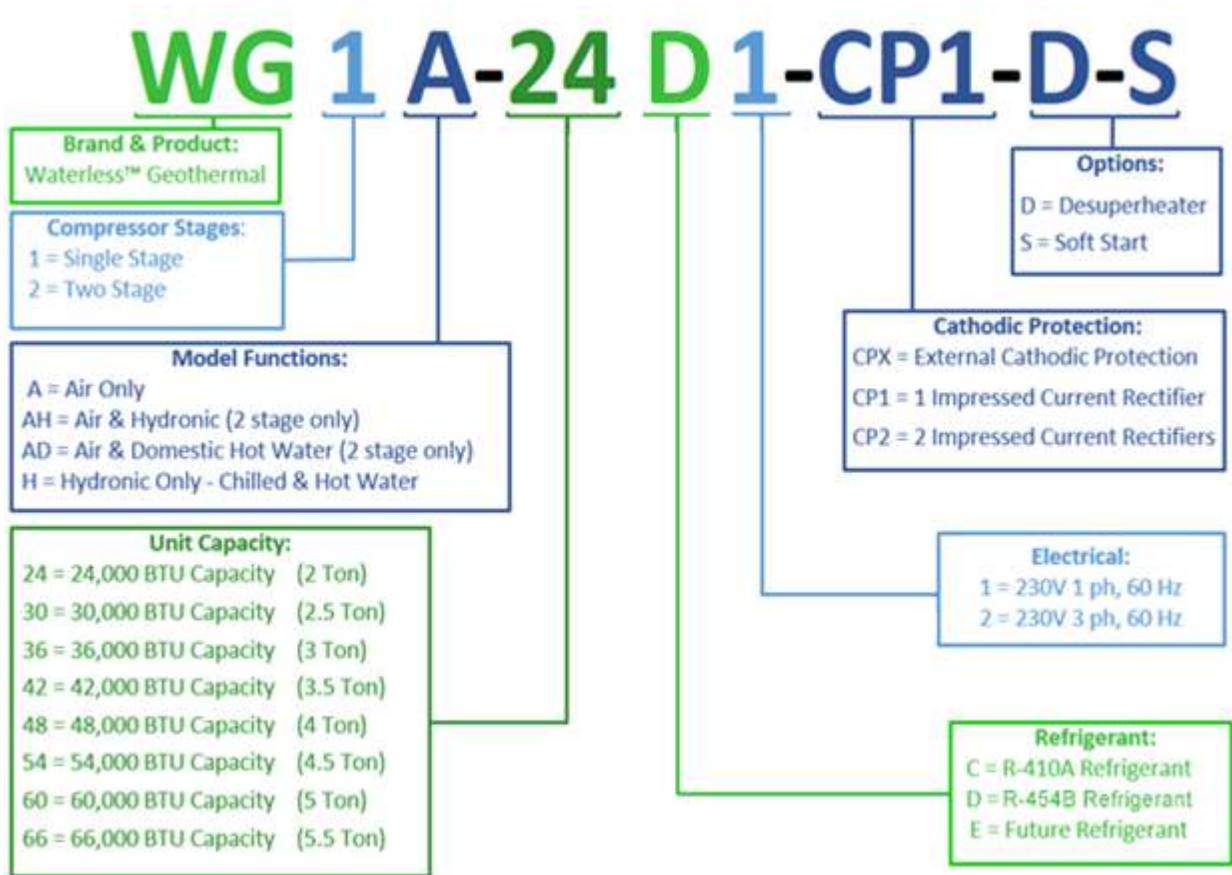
WG 1 A-24 D 1-CP1-D-S

Brand & Product:
Waterless™ Geothermal

Compressor Stages:
1 = Single Stage
2 = Two Stage

Model Functions:
A = Air Only
AH = Air & Hydronic (2 stage only)
AD = Air & Domestic Hot Water (2 stage only)
H = Hydronic Only - Chilled & Hot Water

Unit Capacity:
24 = 24,000 BTU Capacity (2 Ton)
30 = 30,000 BTU Capacity (2.5 Ton)
36 = 36,000 BTU Capacity (3 Ton)
42 = 42,000 BTU Capacity (3.5 Ton)
48 = 48,000 BTU Capacity (4 Ton)
54 = 54,000 BTU Capacity (4.5 Ton)
60 = 60,000 BTU Capacity (5 Ton)
66 = 66,000 BTU Capacity (5.5 Ton)

Options:
D = Desuperheater
S = Soft Start

Cathodic Protection:
CPX = External Cathodic Protection
CP1 = 1 Impressed Current Rectifier
CP2 = 2 Impressed Current Rectifiers

Electrical:
1 = 230V 1 ph, 60 Hz
2 = 230V 3 ph, 60 Hz

Refrigerant:
C = R-410A Refrigerant
D = R-454B Refrigerant
E = Future Refrigerant